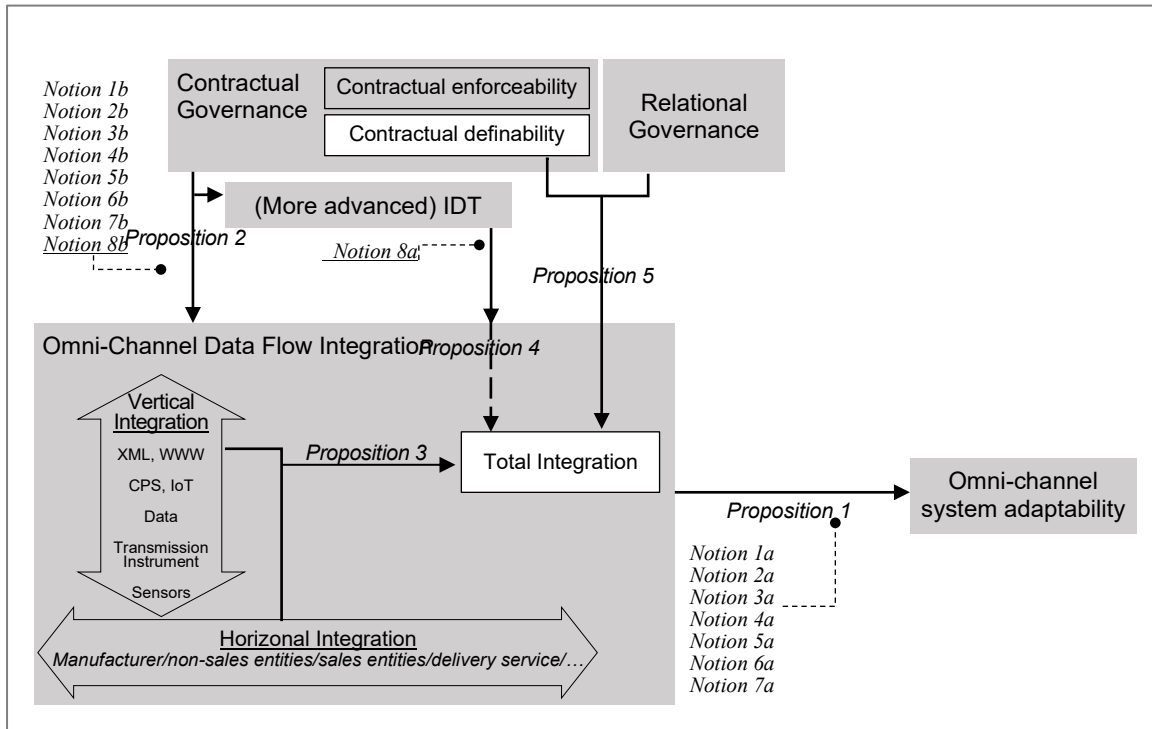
Notion 1b
Notion 2b
Notion 3b
Notion 4b
Notion 5b
Notion 6b
Notion 7b
Notion 8b

Contractual Governance

Contractual enforceability

Contractual definability

Relational Governance

(More advanced) IDT

Proposition 2

Notion 8a

Proposition 5

Omni-Channel Data Flow Integration

Proposition 4

Vertical Integration

XML, WWW

CPS, IoT

Data

Transmission Instrument

Sensors

Proposition 3

Total Integration

Omni-channel system adaptability

Proposition 1

Notion 1a
Notion 2a
Notion 3a
Notion 4a
Notion 5a
Notion 6a
Notion 7a

Horizonal Integration

Manufacturer/non-sales entities/sales entities/delivery service/…